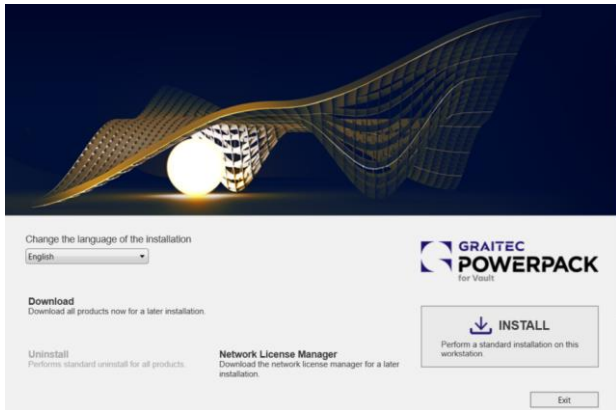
Change the language of the installation

English

GRAITEC
POWERPACK
for Vault

Download
Download all products now for a later installation.

INSTALL
Perform a standard installation on this workstation.

Uninstall
Performs standard uninstall for all products.

Network License Manager
Download the network license manager for a later installation.

Exit